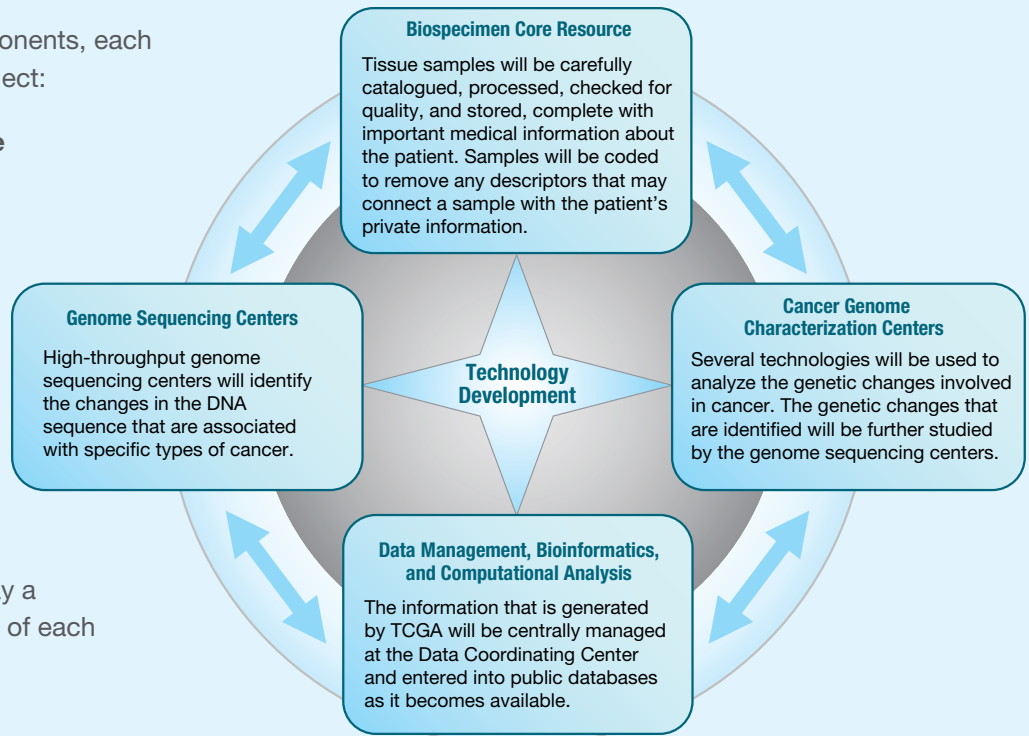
onents, each
ect:

e

y a
of each

Biospecimen Core Resource

Tissue samples will be carefully catalogued, processed, checked for quality, and stored, complete with important medical information about the patient. Samples will be coded to remove any descriptors that may connect a sample with the patient's private information.

Genome Sequencing Centers

High-throughput genome sequencing centers will identify the changes in the DNA sequence that are associated with specific types of cancer.

Technology Development

Cancer Genome Characterization Centers

Several technologies will be used to analyze the genetic changes involved in cancer. The genetic changes that are identified will be further studied by the genome sequencing centers.

Data Management, Bioinformatics, and Computational Analysis

The information that is generated by TCGA will be centrally managed at the Data Coordinating Center and entered into public databases as it becomes available.